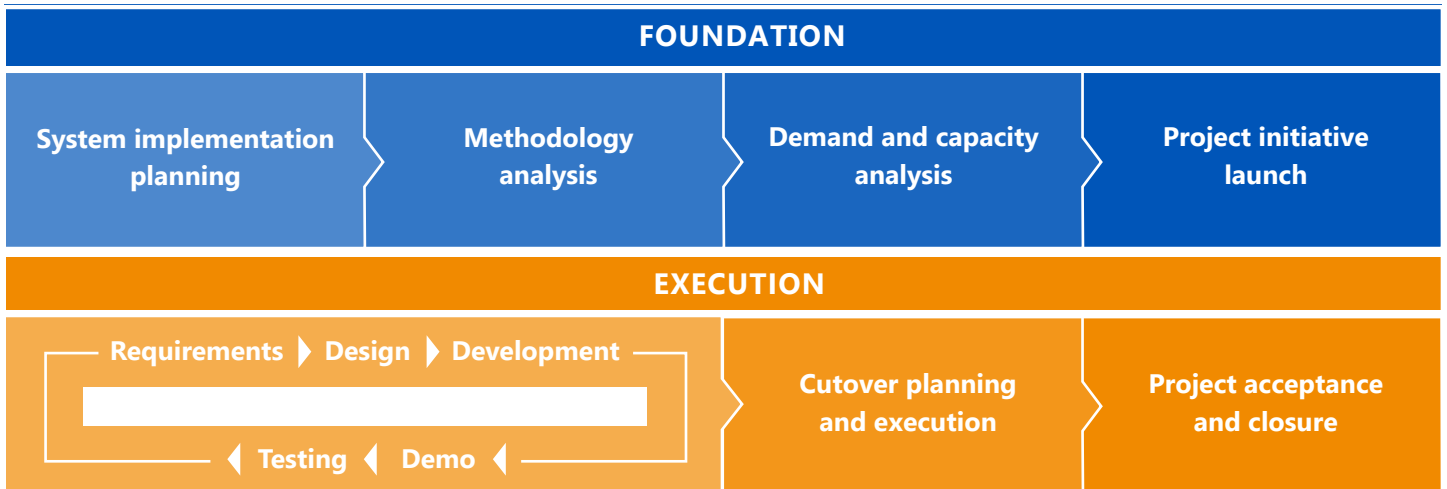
FOUNDATION

System implementation planning

Methodology analysis

Demand and capacity analysis

Project initiative launch

EXECUTION

Requirements Design Development

Testing Demo

Cutover planning and execution

Project acceptance and closure